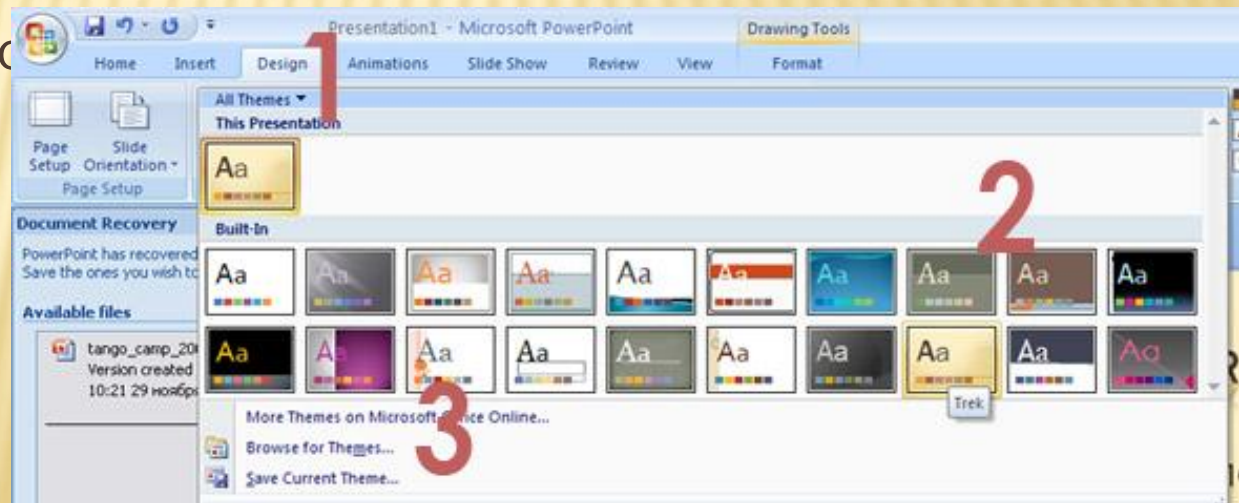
Presentation1 - Microsoft PowerPoint
Drawing Tools
Home Insert Design Animations Slide Show Review View Format
1
Page Setup Slide Orientation
Page Setup
All Themes
This Presentation
Aa
2
Document Recovery
PowerPoint has recovered Save the ones you wish to
Built-In
Aa Aa Aa Aa Aa Aa Aa Aa Aa Aa
Available files
tango_camp_20 Version created 10:21 29 ноябр
Aa Aa Aa Aa Aa Aa Aa Aa Aa Aa
Trek
More Themes on Microsoft Office Online...
3
Browse for Themes...
Save Current Theme...